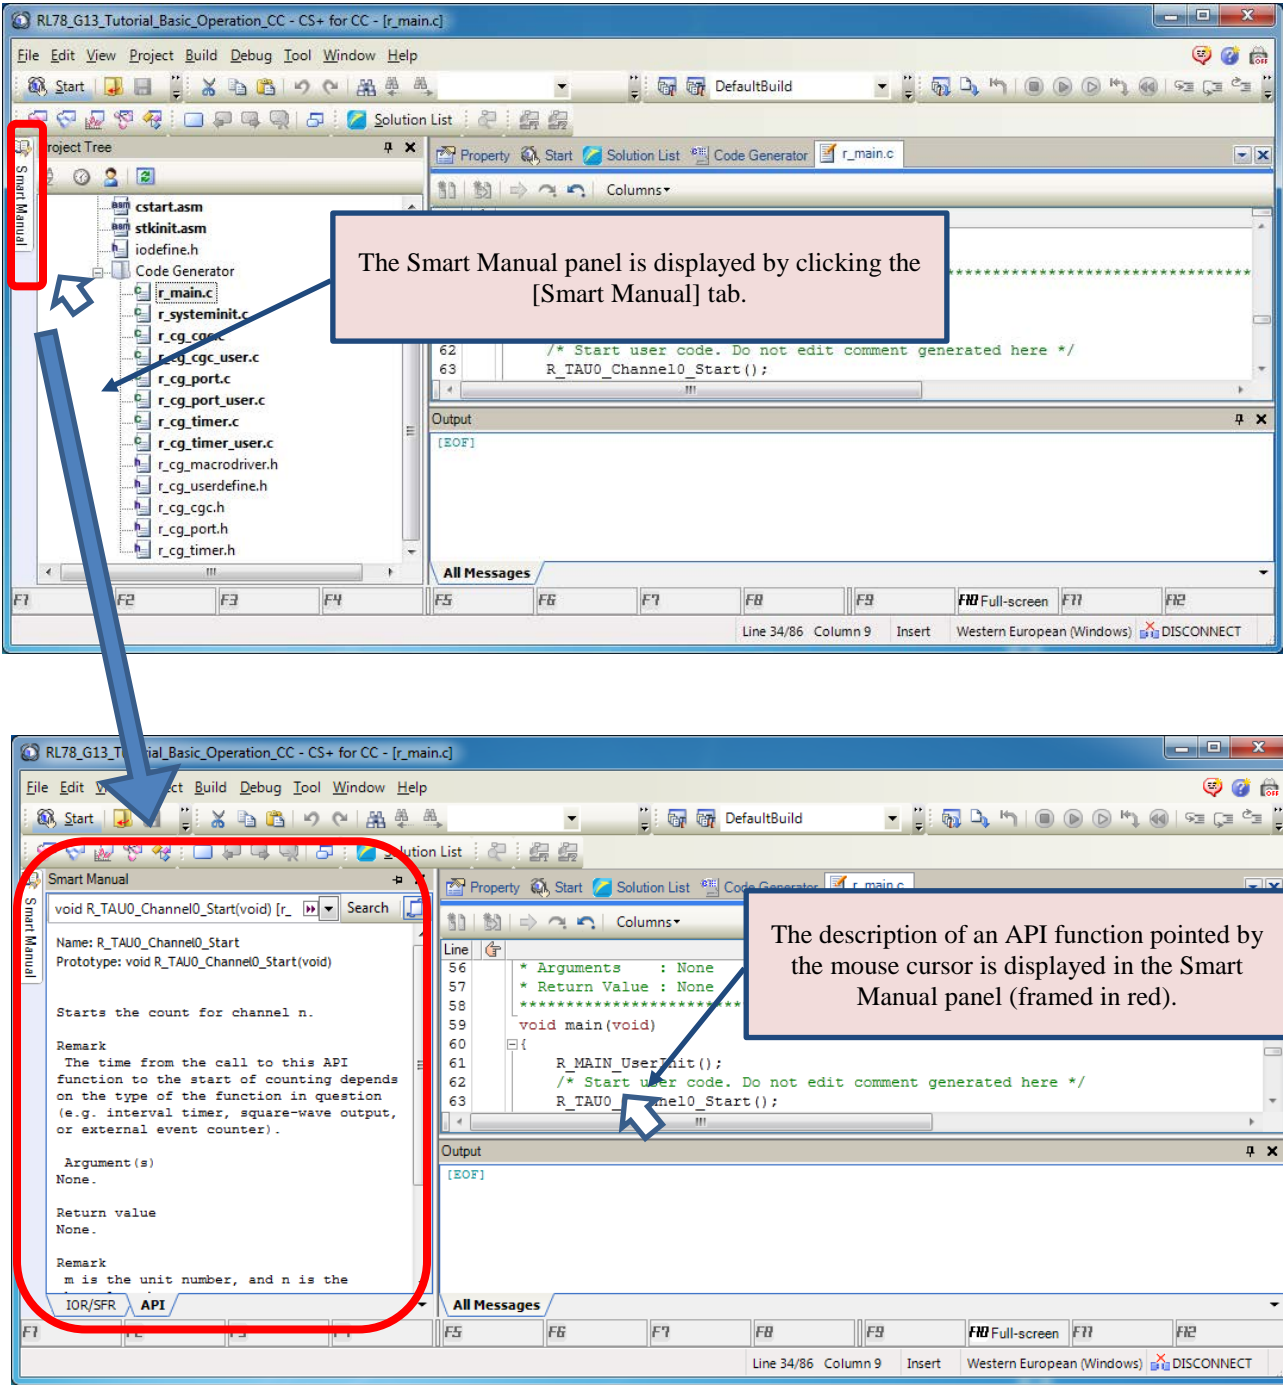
RL78_G13_Tutorial_Basic_Operation_CC - CS+ for CC - [r_main.c]

File Edit View Project Build Debug Tool Window Help

Start DefaultBuild

Solution List

Smart Manual

roject Tree

cstart.asm
stkinit.asm
iodefine.h
Code Generator
r_main.c
r_systeminit.c
r_cg_cg
r_cg_cgc_user.c
r_cg_port.c
r_cg_port_user.c
r_cg_timer.c
r_cg_timer_user.c
r_cg_macrodriver.h
r_cg_userdefine.h
r_cg_cgc.h
r_cg_port.h
r_cg_timer.h

Property Start Solution List Code Generator r_main.c

Columns

The Smart Manual panel is displayed by clicking the [Smart Manual] tab.

62 /* Start user code. Do not edit comment generated here */
63 R_TAU0_Channel0_Start();

Output
[EOF]

All Messages

F1 F2 F3 F4 F5 F6 F7 F8 F9 F10 Full-screen F11 F12

Line 34/86 Column 9 Insert Western European (Windows) DISCONNECT

RL78_G13_T ial_Basic_Operation_CC - CS+ for CC - [r_main.c]

File Edit V ct Build Debug Tool Window Help

Start DefaultBuild

lution List

Smart Manual

void R_TAU0_Channel0_Start(void) [r_ Search

Name: R_TAU0_Channel0_Start
Prototype: void R_TAU0_Channel0_Start(void)

Starts the count for channel n.

Remark
The time from the call to this API function to the start of counting depends on the type of the function in question (e.g. interval timer, square-wave output, or external event counter).

Argument(s)
None.

Return value
None.

Remark
m is the unit number, and n is the

IOR/SFR API

Property Start Solution List Code Generator r_main.c

Columns

The description of an API function pointed by the mouse cursor is displayed in the Smart Manual panel (framed in red).

Line
56 * Arguments : None
57 * Return Value : None
58 ****************************
59 void main(void)
60 {
61 R_MAIN_UserInit();
62 /* Start user code. Do not edit comment generated here */
63 R_TAU0_ nel0_Start();

Output
[EOF]

All Messages

F1 F2 F3 F5 F6 F7 F8 F9 F10 Full-screen F11 F12

Line 34/86 Column 9 Insert Western European (Windows) DISCONNECT